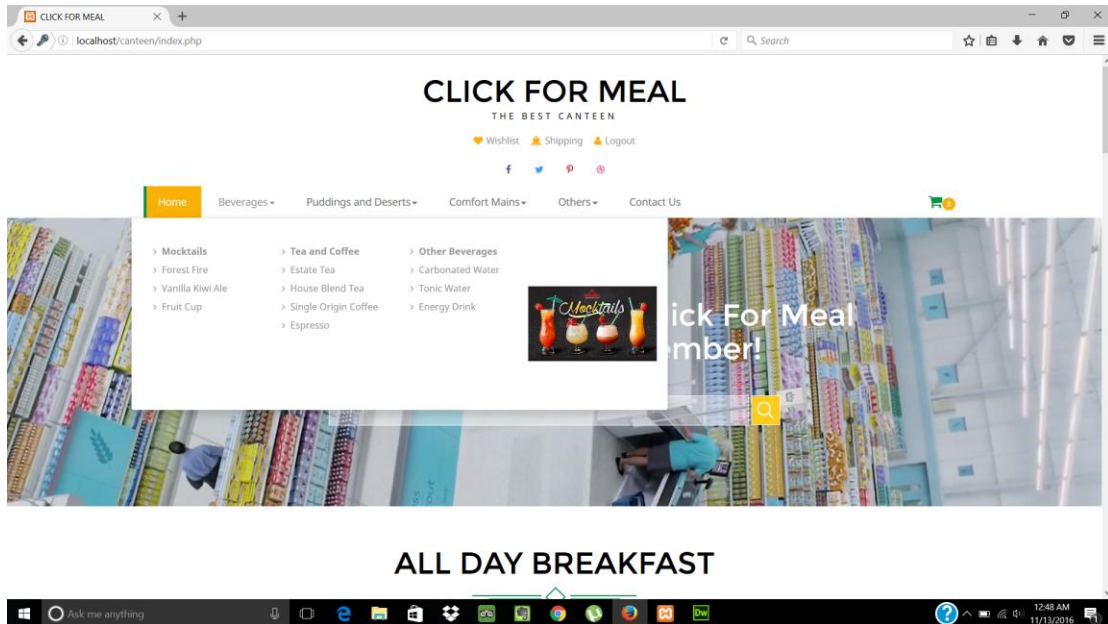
CLICK FOR MEAL
localhost/canteen/index.php
Search

CLICK FOR MEAL
THE BEST CANTEEN
Wishlist Shipping Logout

Home Beverages Puddings and Deserts Comfort Mains Others Contact Us
0

› Mocktails
› Forest Fire
› Vanilla Kiwi Ale
› Fruit Cup

› Tea and Coffee
› Estate Tea
› House Blend Tea
› Single Origin Coffee
› Espresso

› Other Beverages
› Carbonated Water
› Tonic Water
› Energy Drink

Mocktails

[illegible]ick For Meal
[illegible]mber!

ALL DAY BREAKFAST

Ask me anything
12:48 AM
11/13/2016